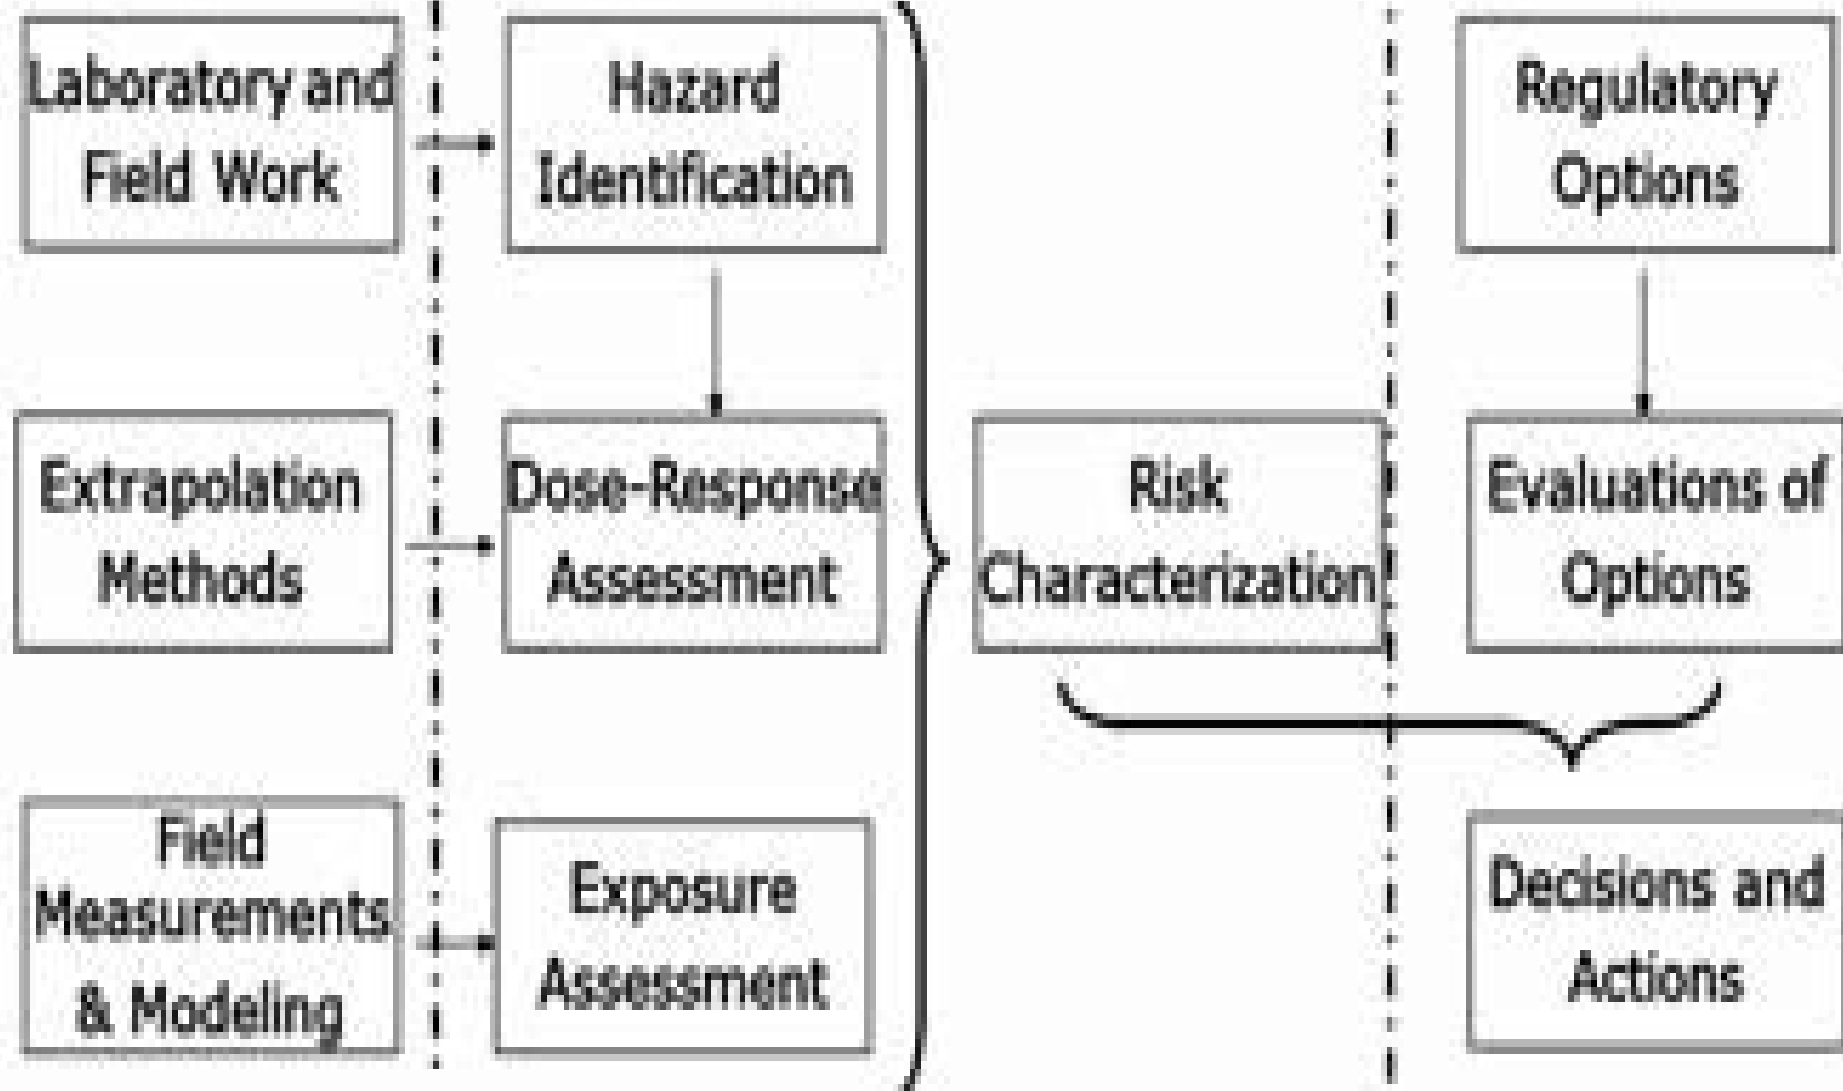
Laboratory and Field Work

Hazard Identification

Regulatory Options

Extrapolation Methods

Dose-Response Assessment

Risk Characterization

Evaluations of Options

Field Measurements & Modeling

Exposure Assessment

Decisions and Actions